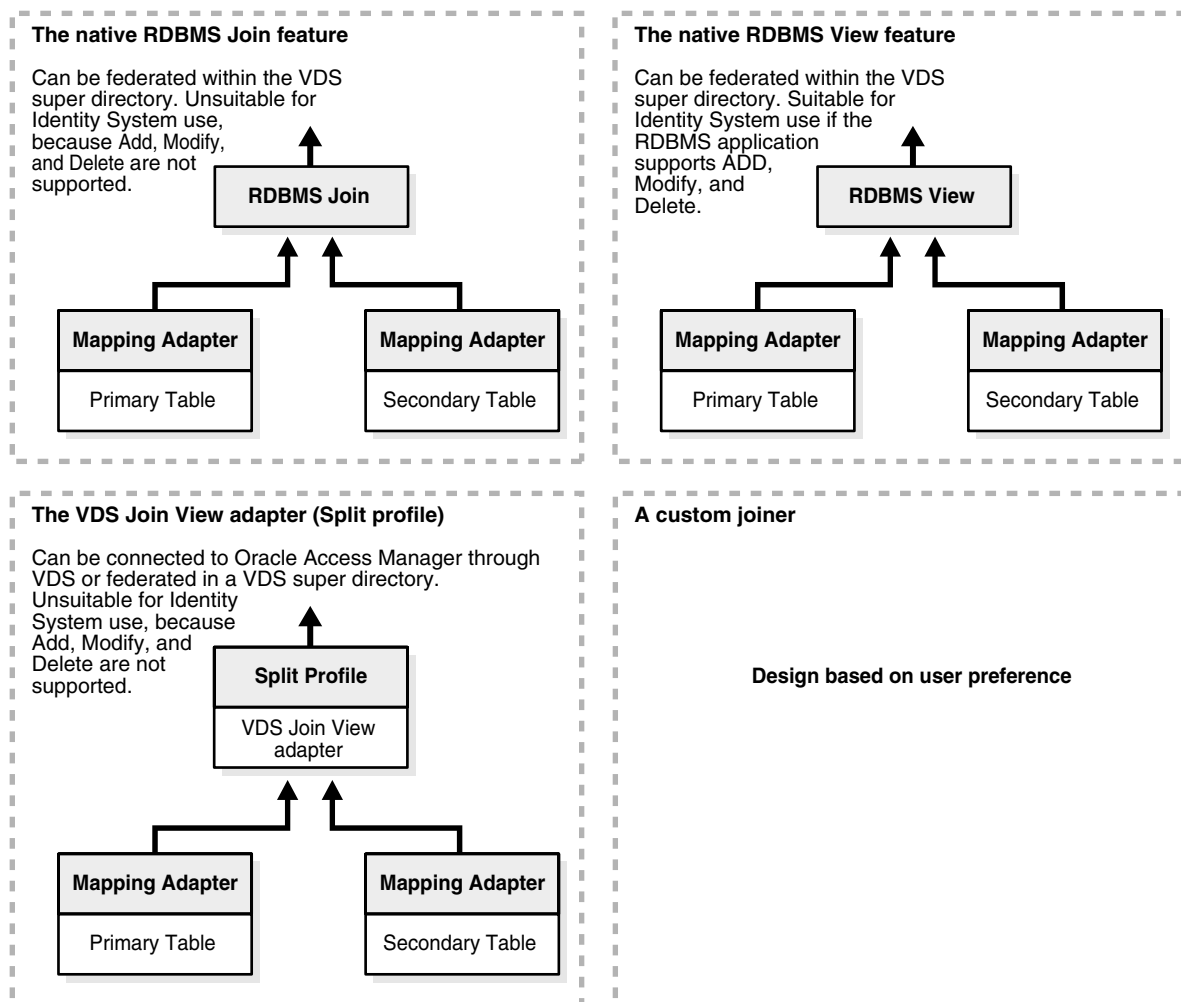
The native RDBMS Join feature

Can be federated within the VDS super directory. Unsuitable for Identity System use, because Add, Modify, and Delete are not supported.

RDBMS Join

Mapping Adapter

Primary Table

Mapping Adapter

Secondary Table

The native RDBMS View feature

Can be federated within the VDS super directory. Suitable for Identity System use if the RDBMS application supports ADD, Modify, and Delete.

RDBMS View

Mapping Adapter

Primary Table

Mapping Adapter

Secondary Table

The VDS Join View adapter (Split profile)

Can be connected to Oracle Access Manager through VDS or federated in a VDS super directory. Unsuitable for Identity System use, because Add, Modify, and Delete are not supported.

Split Profile

VDS Join View adapter

Mapping Adapter

Primary Table

Mapping Adapter

Secondary Table

A custom joiner

Design based on user preference